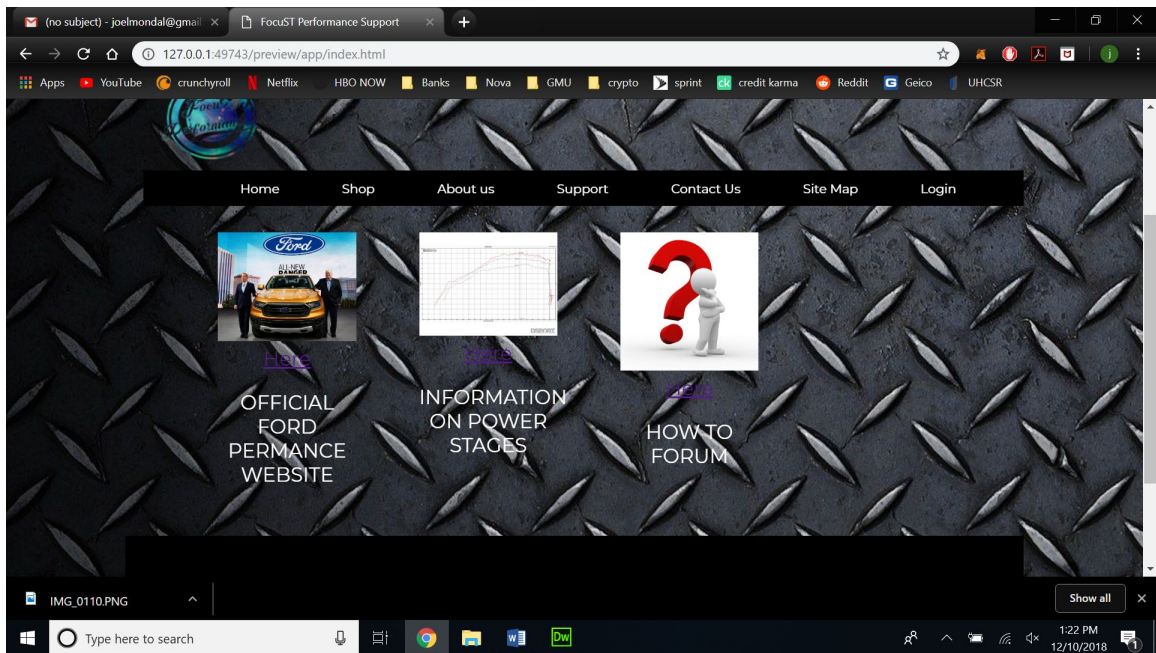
(no subject) - joelmondal@gmail ×
FocuST Performance Support ×
127.0.0.1:49743/preview/app/index.html
Apps YouTube crunchyroll Netflix HBO NOW Banks Nova GMU crypto sprint credit karma Reddit Geico UHCSR

Home Shop About us Support Contact Us Site Map Login

Ford
ALL-NEW RANGER
Here
OFFICIAL FORD PERMANCE WEBSITE

Here
INFORMATION ON POWER STAGES

Here
HOW TO FORUM

IMG_0110.PNG
Show all
Type here to search
1:22 PM
12/10/2018